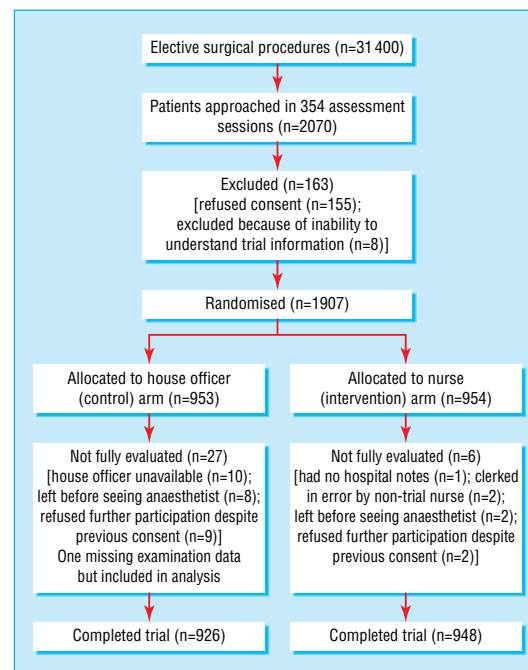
Elective surgical procedures (n=31 400)

Patients approached in 354 assessment sessions (n=2070)

Excluded (n=163)
[refused consent (n=155); excluded because of inability to understand trial information (n=8)]

Randomised (n=1907)

Allocated to house officer (control) arm (n=953)

Allocated to nurse (intervention) arm (n=954)

Not fully evaluated (n=27)
[house officer unavailable (n=10); left before seeing anaesthetist (n=8); refused further participation despite previous consent (n=9)]
One missing examination data but included in analysis

Not fully evaluated (n=6)
[had no hospital notes (n=1); clerked in error by non-trial nurse (n=2); left before seeing anaesthetist (n=2); refused further participation despite previous consent (n=2)]

Completed trial (n=926)

Completed trial (n=948)